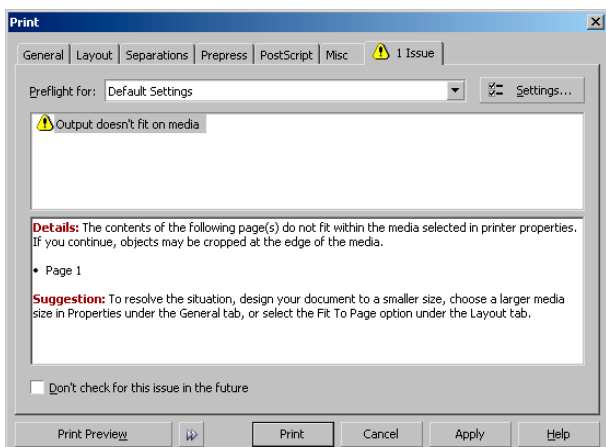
Print

General | Layout | Separations | Prepress | PostScript | Misc | 1 Issue

Preflight for: Default Settings

Settings...

Output doesn't fit on media

Details: The contents of the following page(s) do not fit within the media selected in printer properties. If you continue, objects may be cropped at the edge of the media.

• Page 1

Suggestion: To resolve the situation, design your document to a smaller size, choose a larger media size in Properties under the General tab, or select the Fit To Page option under the Layout tab.

Don't check for this issue in the future

Print Preview

Print

Cancel

Apply

Help